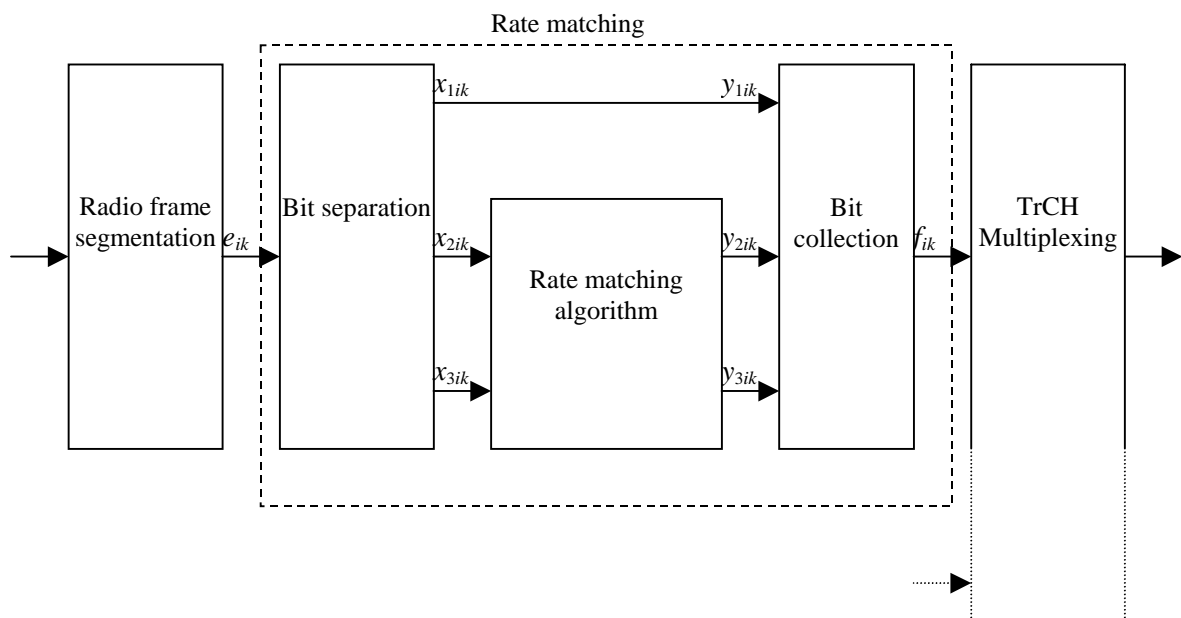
Rate matching

Radio frame segmentation

$e_{ik}$

Bit separation

$x_{1ik}$

$x_{2ik}$

$x_{3ik}$

Rate matching algorithm

$y_{1ik}$

$y_{2ik}$

$y_{3ik}$

Bit collection

$f_{ik}$

TrCH Multiplexing